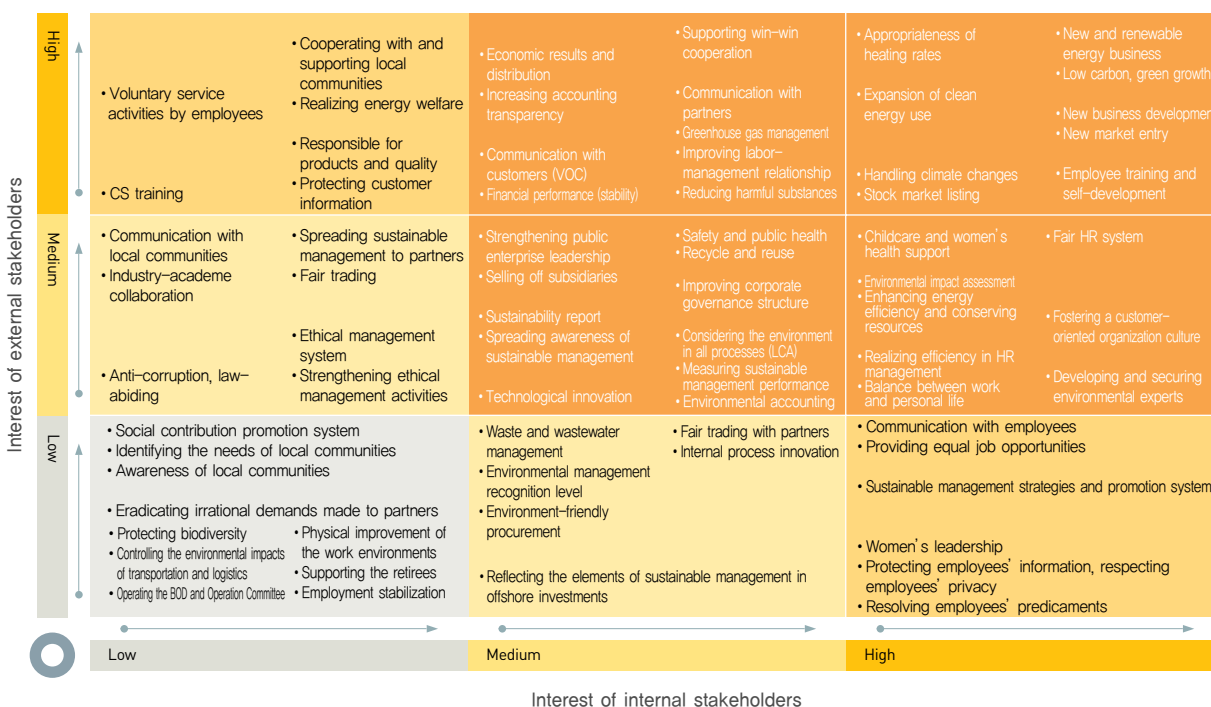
Interest of external stakeholders

High

• Voluntary service activities by employees

• CS training

• Cooperating with and supporting local communities
• Realizing energy welfare

• Responsible for products and quality
• Protecting customer information

• Economic results and distribution
• Increasing accounting transparency

• Communication with customers (VOC)
• Financial performance (stability)

• Supporting win-win cooperation

• Communication with partners
• Greenhouse gas management
• Improving labor-management relationship
• Reducing harmful substances

• Appropriateness of heating rates

• Expansion of clean energy use

• Handling climate changes
• Stock market listing

• New and renewable energy business
• Low carbon, green growth

• New business development
• New market entry

• Employee training and self-development

Medium

• Communication with local communities
• Industry-academe collaboration

• Anti-corruption, law-abiding

• Spreading sustainable management to partners
• Fair trading

• Ethical management system
• Strengthening ethical management activities

• Strengthening public enterprise leadership
• Selling off subsidiaries

• Sustainability report
• Spreading awareness of sustainable management

• Technological innovation

• Safety and public health
• Recycle and reuse

• Improving corporate governance structure

• Considering the environment in all processes (LCA)
• Measuring sustainable management performance
• Environmental accounting

• Childcare and women's health support

• Environmental impact assessment
• Enhancing energy efficiency and conserving resources

• Realizing efficiency in HR management
• Balance between work and personal life

• Fair HR system

• Fostering a customer-oriented organization culture

• Developing and securing environmental experts

Low

• Social contribution promotion system
• Identifying the needs of local communities
• Awareness of local communities

• Eradicating irrational demands made to partners
• Protecting biodiversity
• Controlling the environmental impacts of transportation and logistics
• Operating the BOD and Operation Committee
• Physical improvement of the work environments
• Supporting the retirees
• Employment stabilization

• Waste and wastewater management
• Environmental management recognition level
• Environment-friendly procurement

• Fair trading with partners
• Internal process innovation

• Reflecting the elements of sustainable management in offshore investments

• Communication with employees
• Providing equal job opportunities

• Sustainable management strategies and promotion system

• Women's leadership
• Protecting employees' information, respecting employees' privacy
• Resolving employees' predicaments

Low

Medium

High

Interest of internal stakeholders